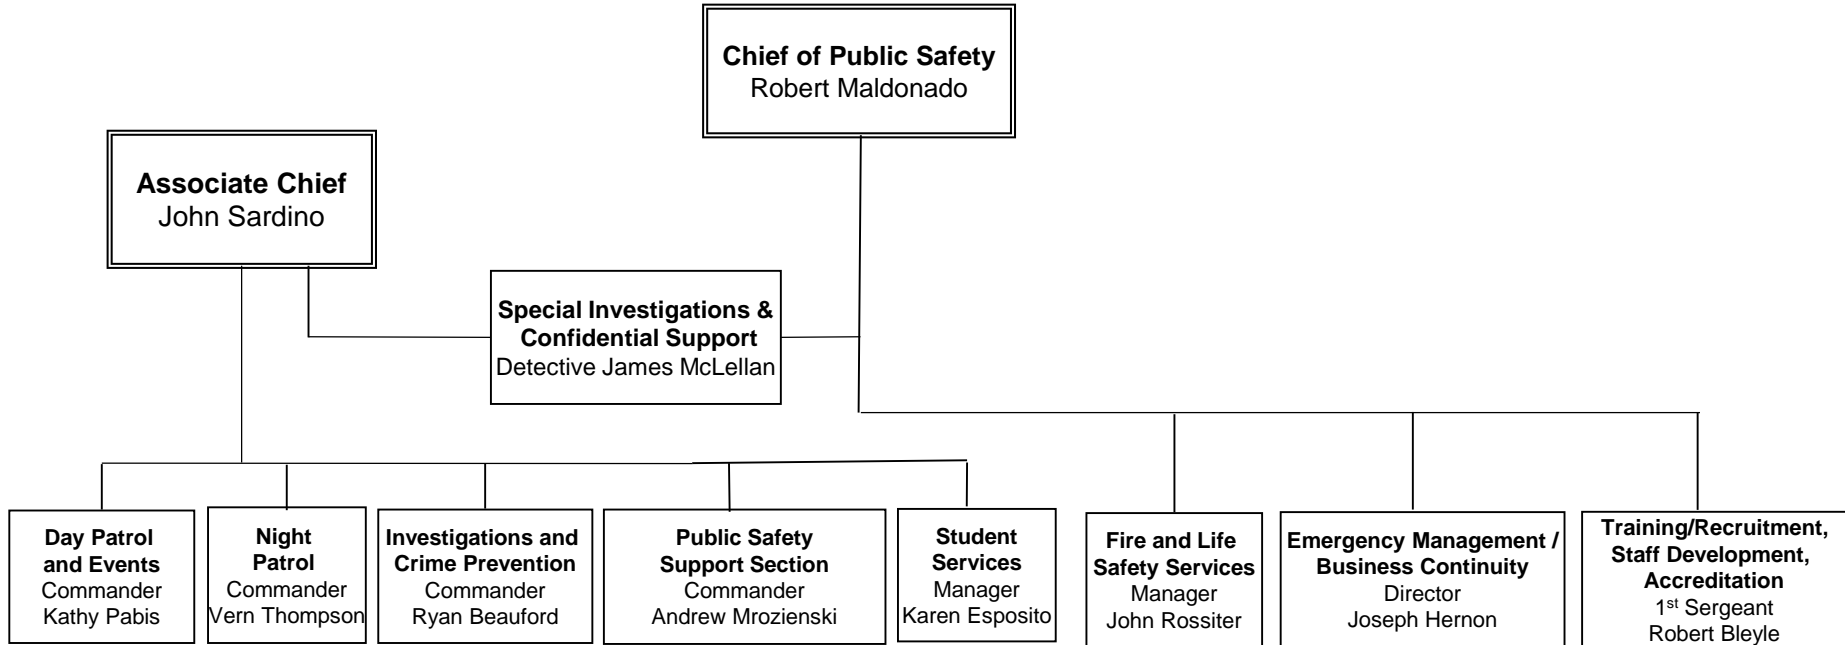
Chief of Public Safety
Robert Maldonado

Associate Chief
John Sardino

Special Investigations & Confidential Support
Detective James McLellan

Day Patrol and Events
Commander
Kathy Pabis

Night Patrol
Commander
Vern Thompson

Investigations and Crime Prevention
Commander
Ryan Beauford

Public Safety Support Section
Commander
Andrew Mrozienski

Student Services
Manager
Karen Esposito

Fire and Life Safety Services
Manager
John Rossiter

Emergency Management / Business Continuity
Director
Joseph Hernon

Training/Recruitment, Staff Development, Accreditation
1$^{st}$ Sergeant
Robert Bleyle